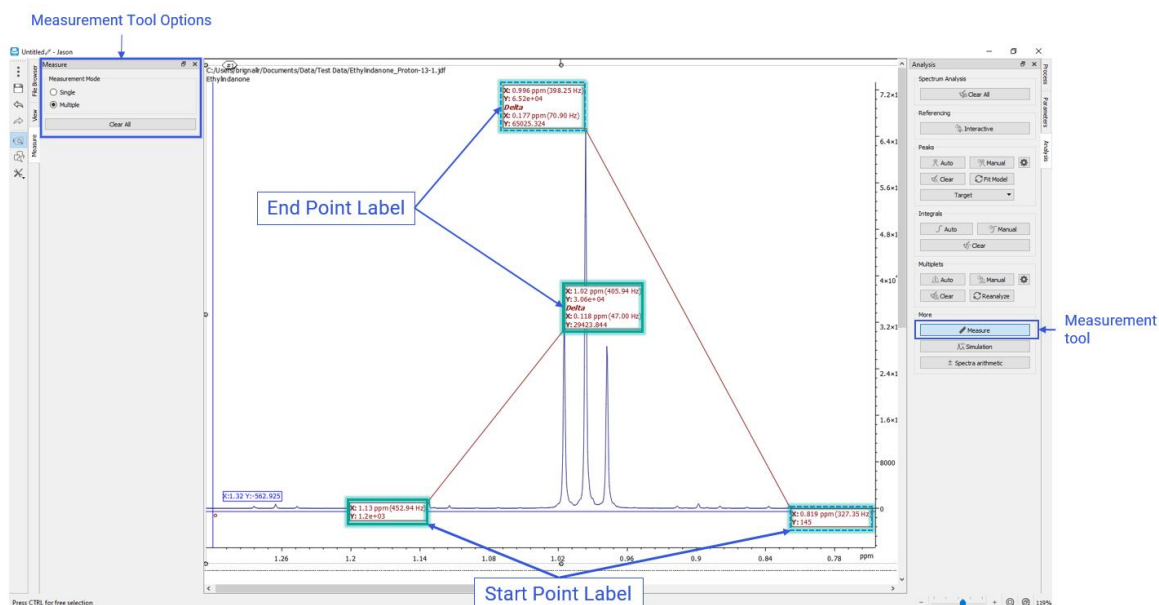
Measurement Tool Options

Untitled - Jason

Measure

Measurement Mode

Single

Multiple

Clear All

File Browser

View

Measure

C:/Users/brignalr/Documents/Data/Test Data/Ethylindanone_Proton-13-1.jdf

Ethylindanone

X: 0.996 ppm (398.25 Hz)
Y: 6.52e+04
Delta
X: 0.177 ppm (70.90 Hz)
Y: 65025.324

End Point Label

X: 1.02 ppm (405.94 Hz)
Y: 3.06e+04
Delta
X: 0.118 ppm (47.00 Hz)
Y: 29423.844

X:1.32 Y:-562.925

X: 1.13 ppm (452.94 Hz)
Y: 1.2e+03

X: 0.819 ppm (327.35 Hz)
Y: 145

Start Point Label

1.26 1.2 1.14 1.08 1.02 0.96 0.9 0.84 0.78 ppm

7.2×1 6.4×1 5.6×1 4.8×1 4×10 3.2×1 2.4×1 1.6×1 8000 0

Analysis

Spectrum Analysis

Clear All

Referencing

Interactive

Peaks

Auto Manual

Clear Fit Model

Target

Integrals

Auto Manual

Clear

Multiplets

Auto Manual

Clear Reanalyze

More

Measure

Simulation

Spectra arithmetic

Process

Parameters

Analysis

Measurement tool

Press CTRL for free selection

119%